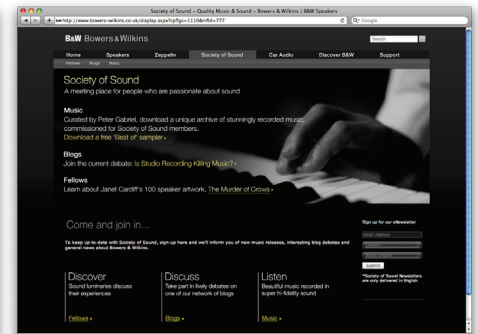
Society of Sound – Quality Music & Sound – Bowers & Wilkins | B&W Speakers

http://www.bowers-wilkins.co.uk/display.aspx?cpfgs=1110&infid=777

Google

B&W Bowers & Wilkins

Search

Home | Speakers | Zeppelin | Society of Sound | Car Audio | Discover B&W | Support

Fellows | Blogs | Music

Society of Sound
A meeting place for people who are passionate about sound

Music
Curated by Peter Gabriel, we bring you a unique archive of stunningly recorded music commissioned for Society of Sound members.
Download a free 'Best of' sampler ›

Blogs
Join the current debate: Is Studio Recording Killing Music? ›

Fellows
Learn about Janet Cardiff's 100 speaker artwork, The Murder of Crows ›

Come and join in...

To keep up-to-date with Society of Sound, sign-up here and we'll inform you of new music releases, interesting blog debates and general news about Bowers & Wilkins.

Sign up for our eNewsletter

Email Address

Submit

*Society of Sound Newsletters are only delivered in English

Discover
Sound luminaries discuss their experiences
Fellows ›

Discuss
Take part in lively debates on one of our network of blogs
Blogs ›

Listen
Beautiful music recorded in super hi-fidelity sound
Music ›